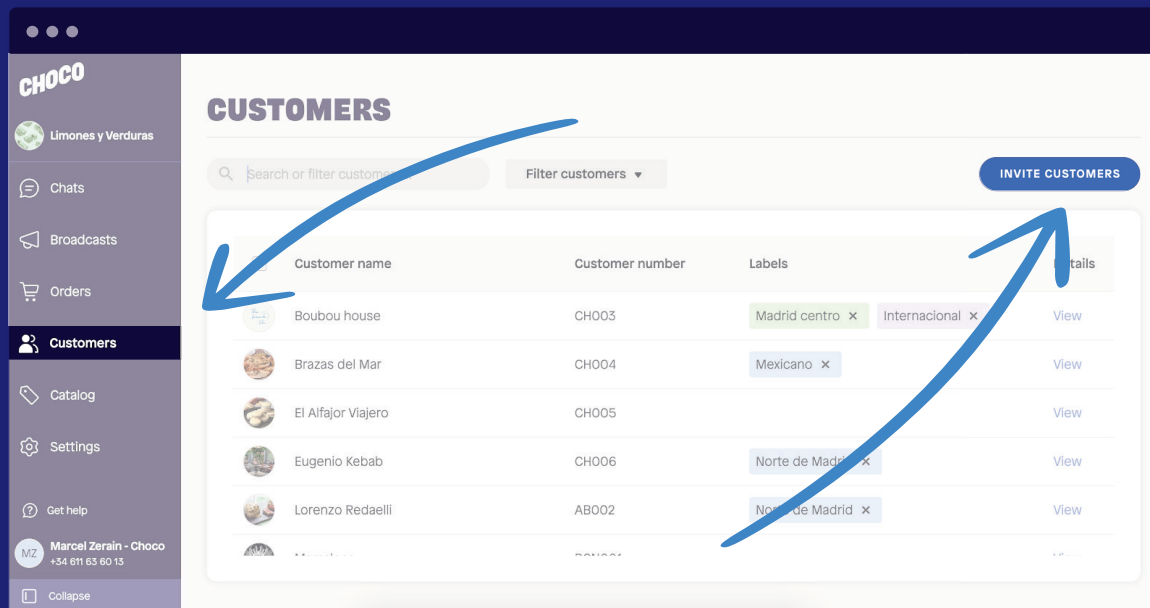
CHOCO

Limones y Verduras

Chats

Broadcasts

Orders

Customers

Catalog

Settings

Get help

MZ Marcel Zerain - Choco
+34 611 63 60 13

Collapse

CUSTOMERS

Search or filter custome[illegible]

Filter customers ▾

INVITE CUSTOMERS

| Customer name | Customer number | Labels | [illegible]etails |
|---|---|---|---|
| Boubou house | CH003 | Madrid centro ✕ Internacional ✕ | View |
| Brazas del Mar | CH004 | Mexicano ✕ | View |
| El Alfajor Viajero | CH005 | | View |
| Eugenio Kebab | CH006 | Norte de Madri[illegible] ✕ | View |
| Lorenzo Redaelli | AB002 | No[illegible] de Madrid ✕ | View |
| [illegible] | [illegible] | | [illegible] |